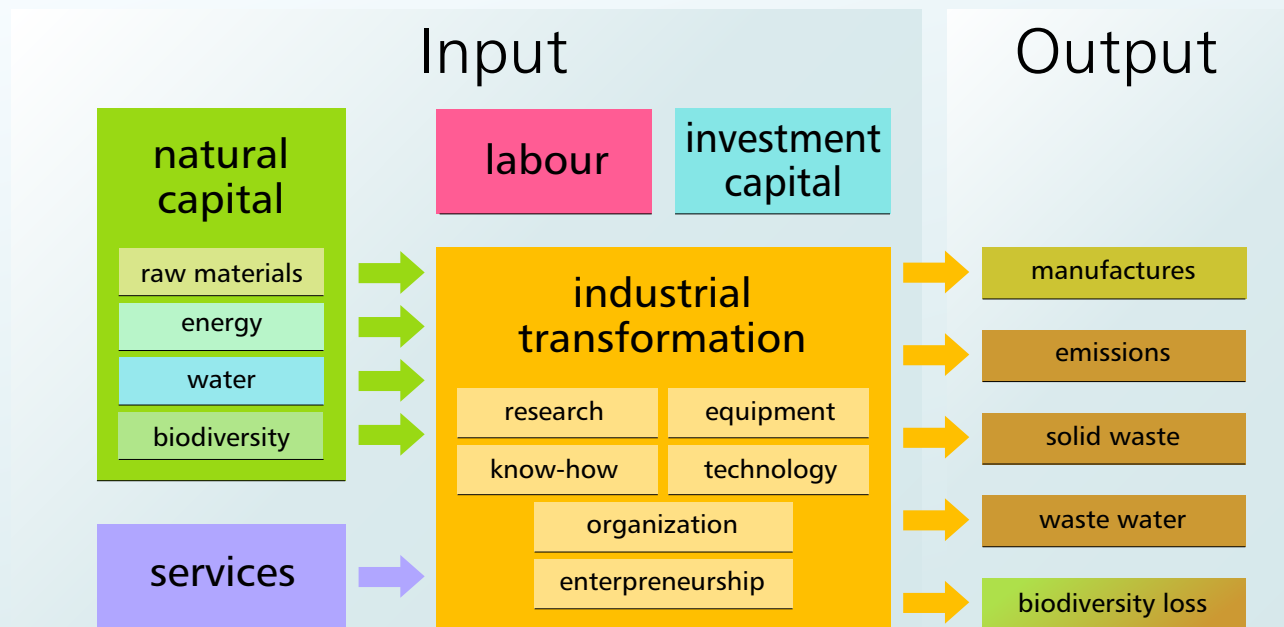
Input

Output

natural capital

raw materials

energy

water

biodiversity

labour

investment capital

industrial transformation

research

equipment

know-how

technology

organization

enterpreneurship

services

manufactures

emissions

solid waste

waste water

biodiversity loss